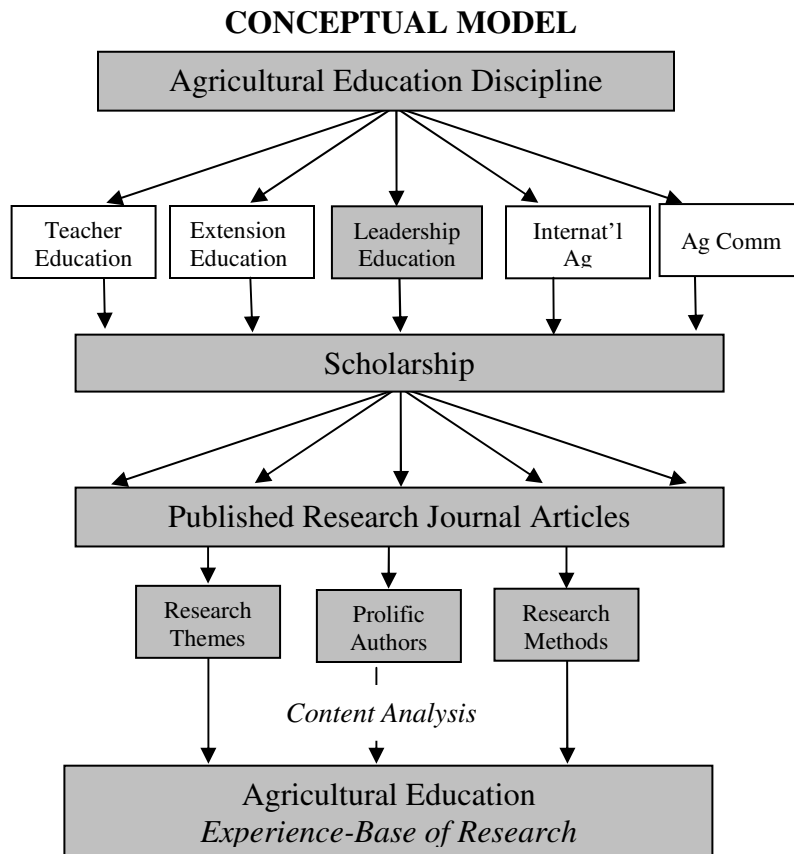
CONCEPTUAL MODEL

Agricultural Education Discipline

Teacher Education

Extension Education

Leadership Education

Internat'l Ag

Ag Comm

Scholarship

Published Research Journal Articles

Research Themes

Prolific Authors

Research Methods

Content Analysis

Agricultural Education
Experience-Base of Research